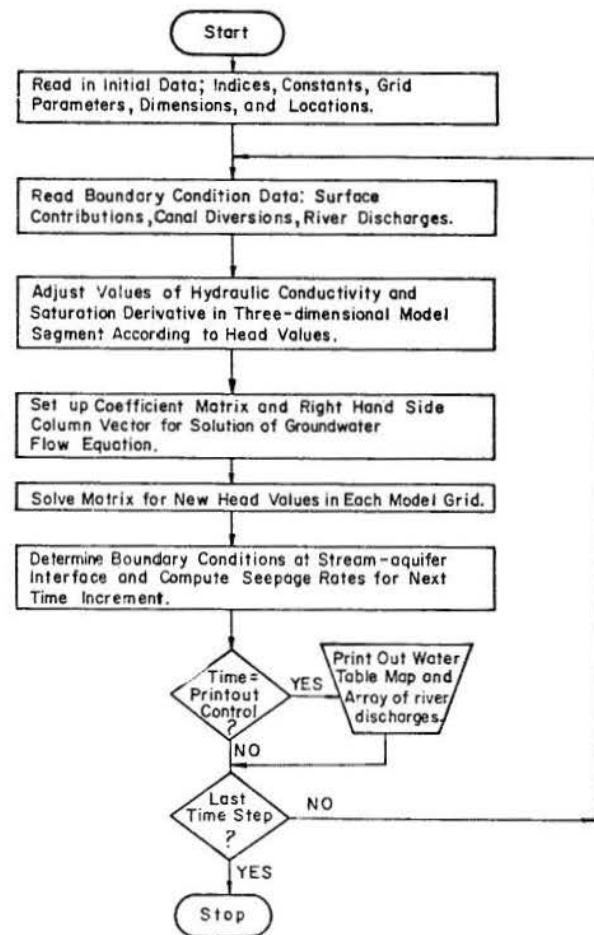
Start

Read in Initial Data; Indices, Constants, Grid Parameters, Dimensions, and Locations.

Read Boundary Condition Data: Surface Contributions, Canal Diversions, River Discharges.

Adjust Values of Hydraulic Conductivity and Saturation Derivative in Three-dimensional Model Segment According to Head Values.

Set up Coefficient Matrix and Right Hand Side Column Vector for Solution of Groundwater Flow Equation.

Solve Matrix for New Head Values in Each Model Grid.

Determine Boundary Conditions at Stream-aquifer Interface and Compute Seepage Rates for Next Time Increment.

Time = Printout Control ?

YES

Print Out Water Table Map and Array of river discharges.

NO

Last Time Step ?

NO

YES

Stop